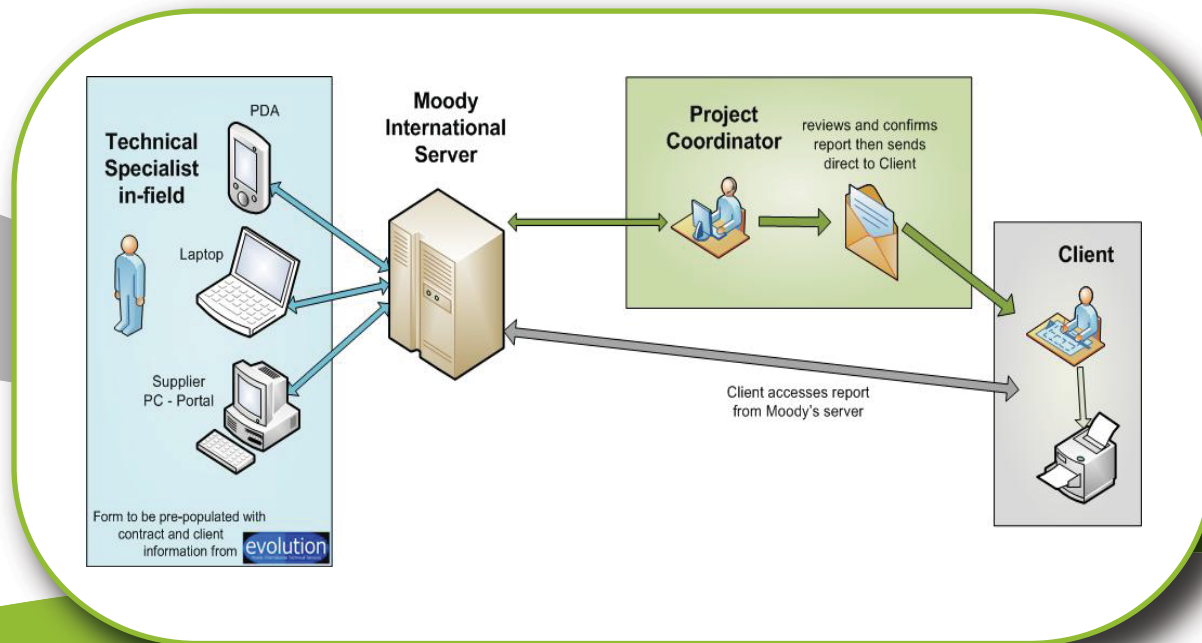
Technical Specialist in-field

PDA

Laptop

Supplier PC - Portal

Form to be pre-populated with contract and client information from evolution

Moody International Server

Project Coordinator

reviews and confirms report then sends direct to Client

Client

Client accesses report from Moody's server